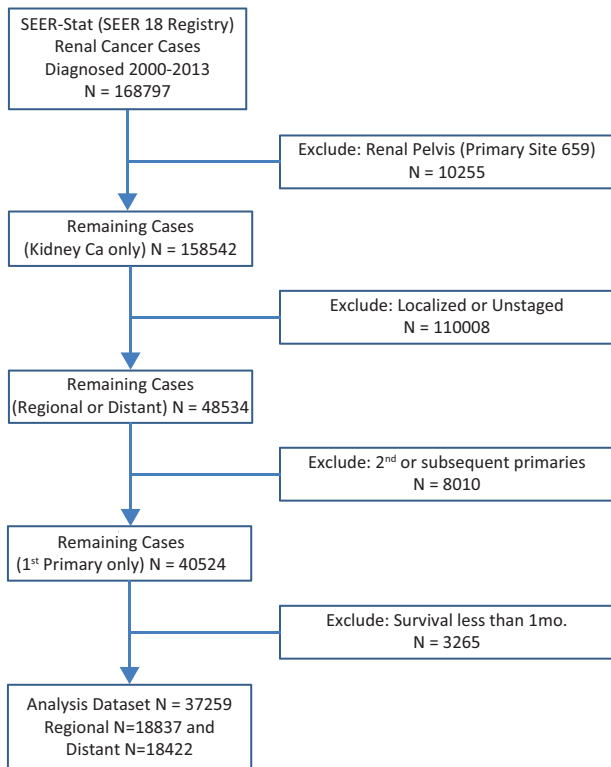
SEER-Stat (SEER 18 Registry)
Renal Cancer Cases
Diagnosed 2000-2013
N = 168797

Exclude: Renal Pelvis (Primary Site 659)
N = 10255

Remaining Cases
(Kidney Ca only) N = 158542

Exclude: Localized or Unstaged
N = 110008

Remaining Cases
(Regional or Distant) N = 48534

Exclude: 2$^{nd}$ or subsequent primaries
N = 8010

Remaining Cases
(1$^{st}$ Primary only) N = 40524

Exclude: Survival less than 1mo.
N = 3265

Analysis Dataset N = 37259
Regional N=18837 and
Distant N=18422